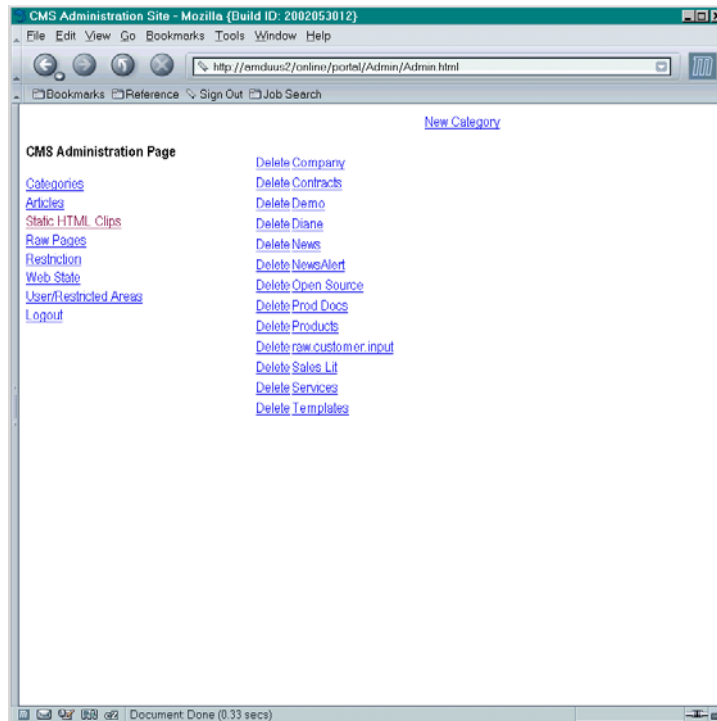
CMS Administration Site - Mozilla {Build ID: 2002053012}

File Edit View Go Bookmarks Tools Window Help

http://amduus2/online/portal/Admin/Admin.html

Bookmarks Reference Sign Out Job Search

New Category

CMS Administration Page

Categories
Articles
Static HTML Clips
Raw Pages
Restriction
Web State
User/Restricted Areas
Logout

Delete Company
Delete Contracts
Delete Demo
Delete Diane
Delete News
Delete NewsAlert
Delete Open Source
Delete Prod Docs
Delete Products
Delete raw.customer.input
Delete Sales Lit
Delete Services
Delete Templates

Document: Done (0.33 secs)